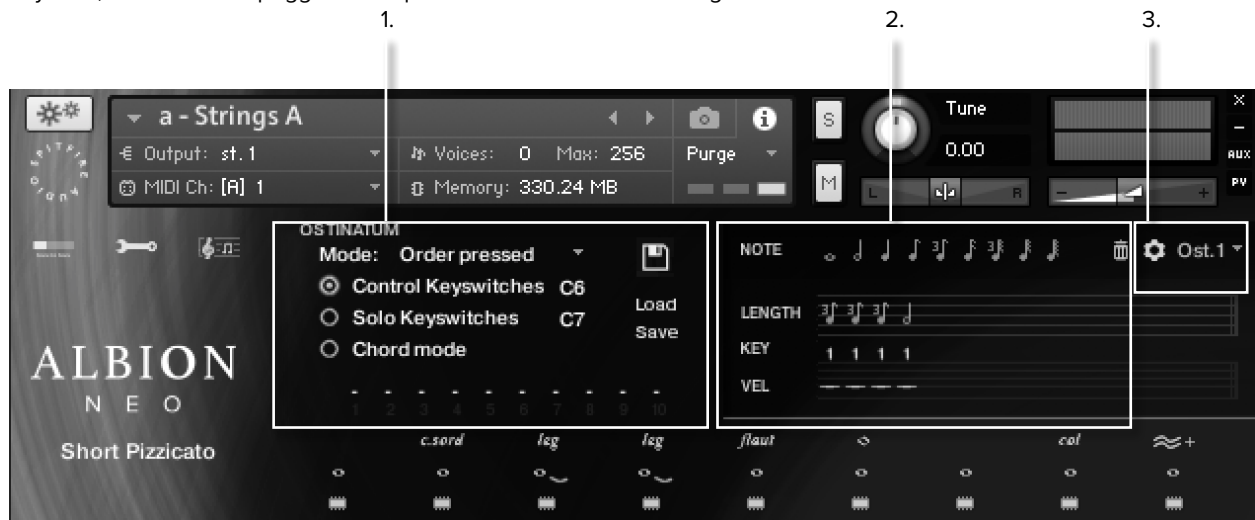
1.

2.

3.

a - Strings A

Output: st. 1

MIDI Ch: [A] 1

Voices: 0 Max: 256

Memory: 330.24 MB

Purge

S

M

Tune

0.00

L

R

AUX

PV

OSTINATUM

Mode: Order pressed

Control Keyswitches C6

Solo Keyswitches C7

Chord mode

Load

Save

1 2 3 4 5 6 7 8 9 10

NOTE

LENGTH

KEY

1 1 1 1

VEL

Ost.1

ALBION

N E O

Short Pizzicato

c.sord

leg

leg

flaut

col